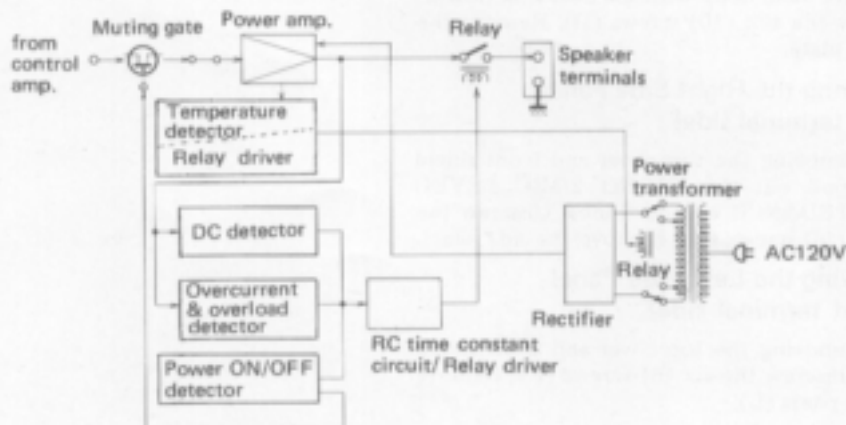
from control amp.

Muting gate

Power amp.

Relay

Speaker terminals

Temperature detector

Relay driver

Power transformer

DC detector

AC120V

Relay

Overcurrent & overload detector

Rectifier

RC time constant circuit/ Relay driver

Power ON/OFF detector